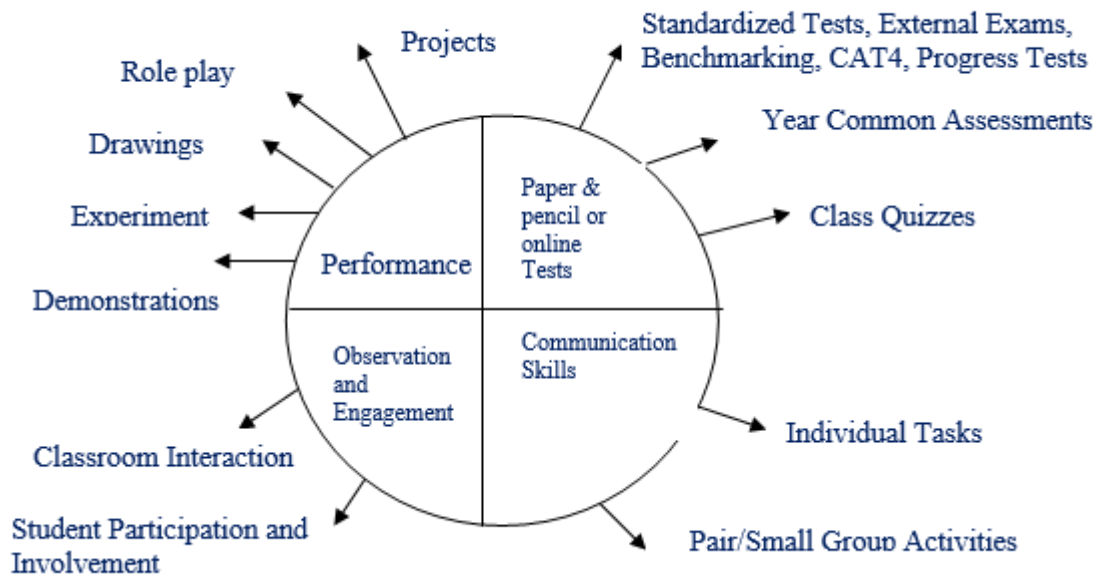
Projects

Standardized Tests, External Exams, Benchmarking, CAT4, Progress Tests

Role play

Year Common Assessments

Drawings

Experiment

Class Quizzes

Demonstrations

Performance

Paper & pencil or online Tests

Observation and Engagement

Communication Skills

Individual Tasks

Classroom Interaction

Student Participation and Involvement

Pair/Small Group Activities